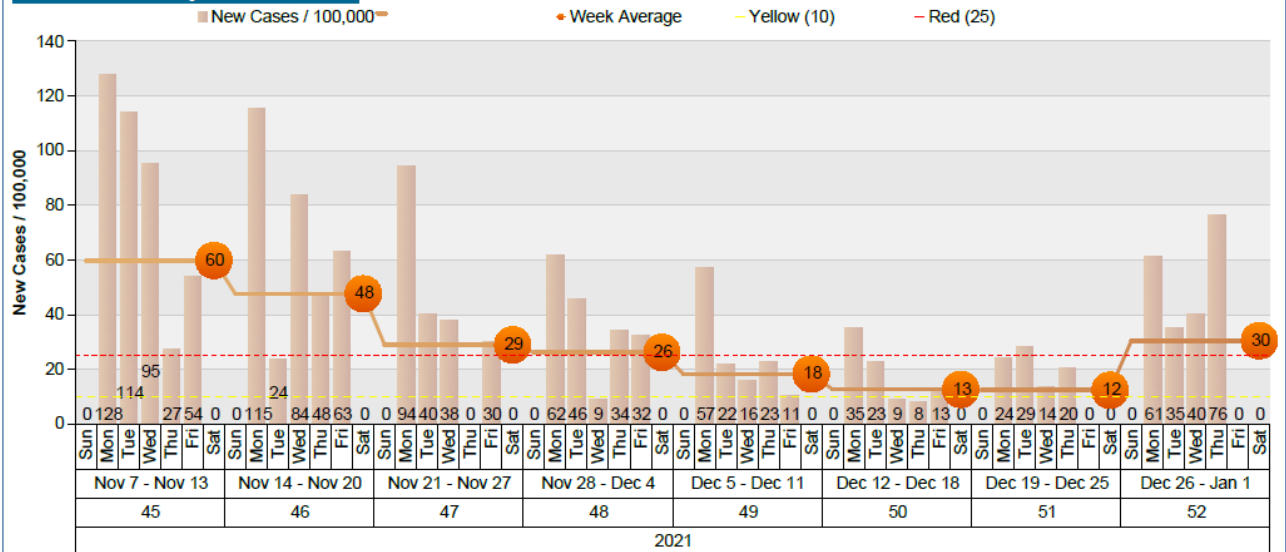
New Cases / 100,000
Week Average
Yellow (10)
Red (25)

New Cases / 100,000

140
120
100
80
60
40
20
0

0 128 114 95 27 54 0
0 115 24 84 48 63 0
0 94 40 38 0 30 0
0 62 46 9 34 32 0
0 57 22 16 23 11 0
0 35 23 9 8 13 0
0 24 29 14 20 0 0
0 61 35 40 76 0 0

60
48
29
26
18
13
12
30

| Sun | Mon | Tue | Wed | Thu | Fri | Sat | Sun | Mon | Tue | Wed | Thu | Fri | Sat | Sun | Mon | Tue | Wed | Thu | Fri | Sat | Sun | Mon | Tue | Wed | Thu | Fri | Sat | Sun | Mon | Tue | Wed | Thu | Fri | Sat | Sun | Mon | Tue | Wed | Thu | Fri | Sat | Sun | Mon | Tue | Wed | Thu | Fri | Sat | Sun | Mon | Tue | Wed | Thu | Fri | Sat |

| Nov 7 - Nov 13 | Nov 14 - Nov 20 | Nov 21 - Nov 27 | Nov 28 - Dec 4 | Dec 5 - Dec 11 | Dec 12 - Dec 18 | Dec 19 - Dec 25 | Dec 26 - Jan 1 |
|---|---|---|---|---|---|---|---|
| 45 | 46 | 47 | 48 | 49 | 50 | 51 | 52 |

2021